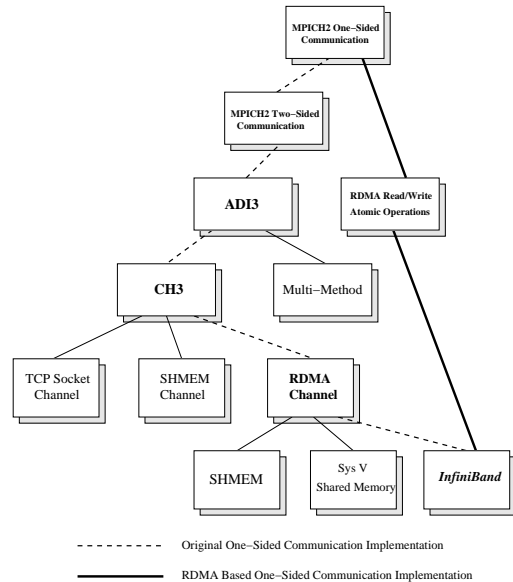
MPICH2 One−Sided Communication

MPICH2 Two−Sided Communication

ADI3

RDMA Read/Write Atomic Operations

CH3

Multi−Method

TCP Socket Channel

SHMEM Channel

RDMA Channel

SHMEM

Sys V Shared Memory

InfiniBand

Original One−Sided Communication Implementation

RDMA Based One−Sided Communication Implementation